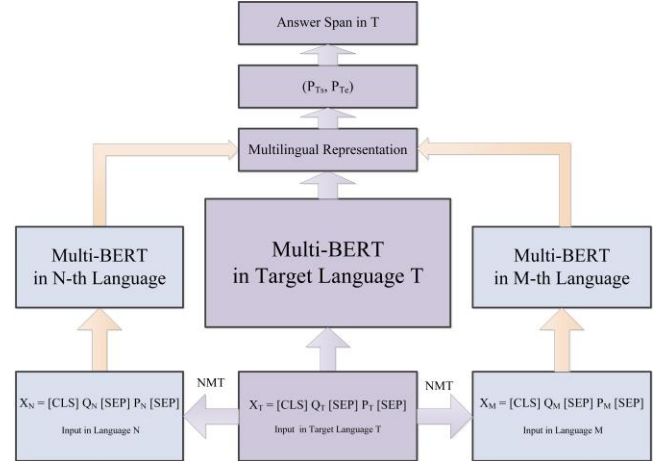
Answer Span in T

$(P_{Ts}, P_{Te})$

Multilingual Representation

Multi-BERT in N-th Language

Multi-BERT in Target Language T

Multi-BERT in M-th Language

NMT

NMT

$X_N$ = [CLS] $Q_N$ [SEP] $P_N$ [SEP]
Input in Language N

$X_T$ = [CLS] $Q_T$ [SEP] $P_T$ [SEP]
Input in Target Language T

$X_M$ = [CLS] $Q_M$ [SEP] $P_M$ [SEP]
Input in Language M